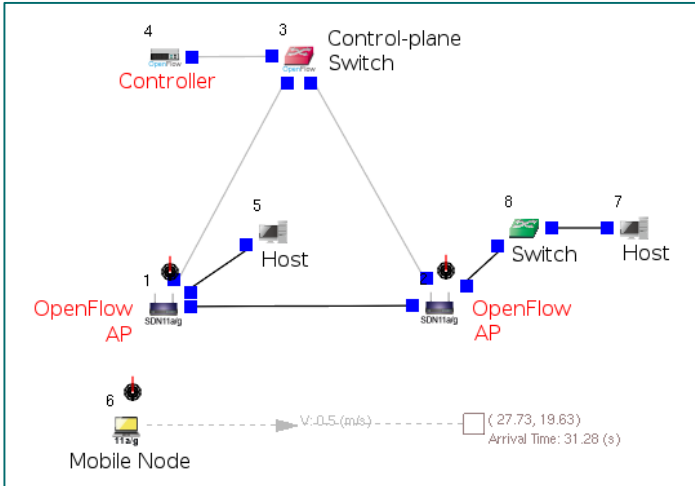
4
OpenFlow
Controller

3
OpenFlow
Control-plane Switch

5
Host

8
Switch

7
Host

1
SDN11a/g
OpenFlow AP

SDN11a/g
OpenFlow AP

6
11a/g
Mobile Node

V: 0.5 (m/s)

( 27.73, 19.63)
Arrival Time: 31.28 (s)